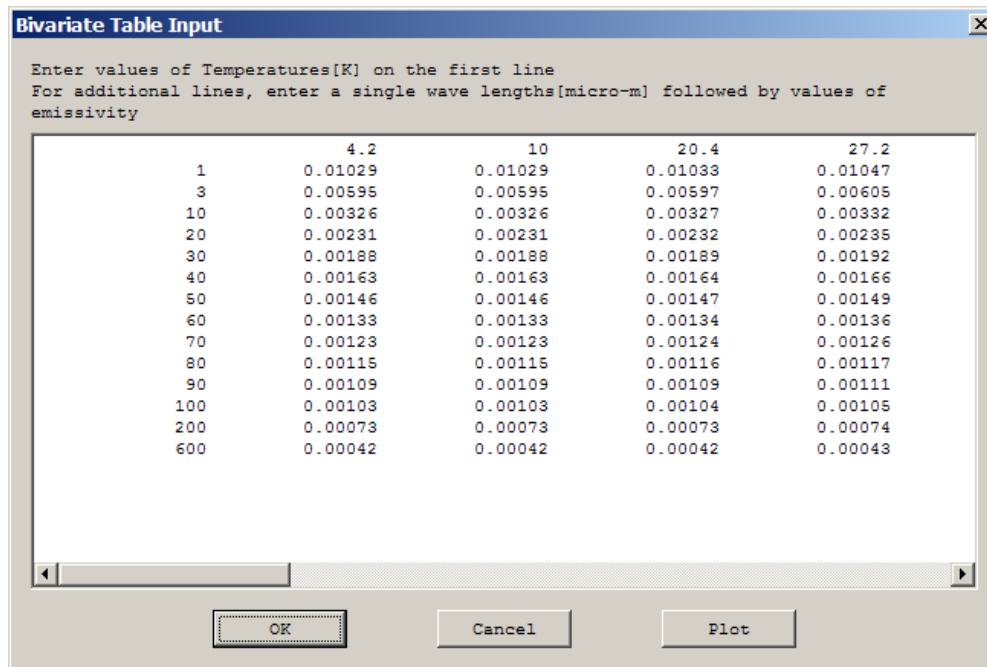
Bivariate Table Input

Enter values of Temperatures[K] on the first line
For additional lines, enter a single wave lengths[micro-m] followed by values of emissivity

| | 4.2 | 10 | 20.4 | 27.2 |
|---|---|---|---|---|
| 1 | 0.01029 | 0.01029 | 0.01033 | 0.01047 |
| 3 | 0.00595 | 0.00595 | 0.00597 | 0.00605 |
| 10 | 0.00326 | 0.00326 | 0.00327 | 0.00332 |
| 20 | 0.00231 | 0.00231 | 0.00232 | 0.00235 |
| 30 | 0.00188 | 0.00188 | 0.00189 | 0.00192 |
| 40 | 0.00163 | 0.00163 | 0.00164 | 0.00166 |
| 50 | 0.00146 | 0.00146 | 0.00147 | 0.00149 |
| 60 | 0.00133 | 0.00133 | 0.00134 | 0.00136 |
| 70 | 0.00123 | 0.00123 | 0.00124 | 0.00126 |
| 80 | 0.00115 | 0.00115 | 0.00116 | 0.00117 |
| 90 | 0.00109 | 0.00109 | 0.00109 | 0.00111 |
| 100 | 0.00103 | 0.00103 | 0.00104 | 0.00105 |
| 200 | 0.00073 | 0.00073 | 0.00073 | 0.00074 |
| 600 | 0.00042 | 0.00042 | 0.00042 | 0.00043 |

OK Cancel Plot